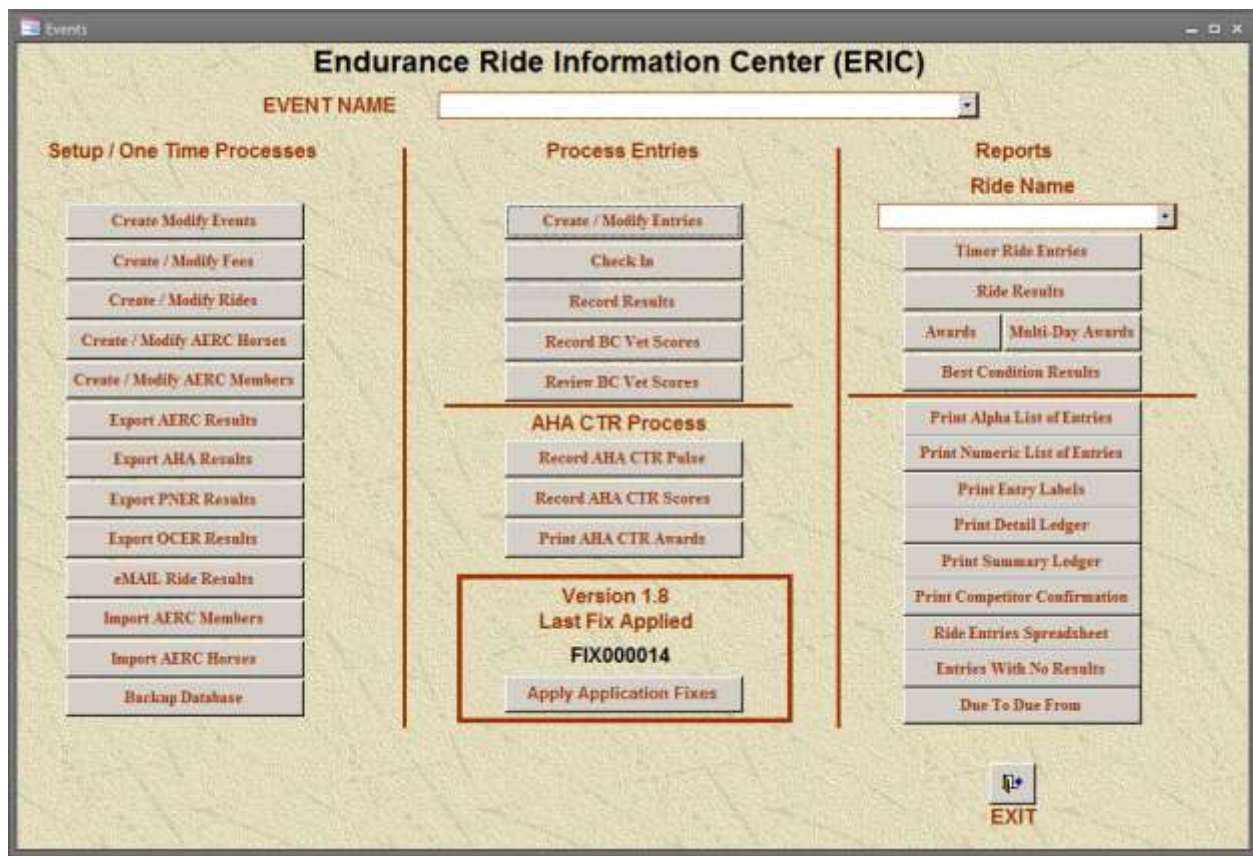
Events

Endurance Ride Information Center (ERIC)

EVENT NAME

Setup / One Time Processes

Create Modify Events
Create / Modify Fees
Create / Modify Rides
Create / Modify AERC Horses
Create / Modify AERC Members
Export AERC Results
Export AHA Results
Export PNER Results
Export OCER Results
eMAIL Ride Results
Import AERC Members
Import AERC Horses
Backup Database

Process Entries

Create / Modify Entries
Check In
Record Results
Record BC Vet Scores
Review BC Vet Scores

AHA CTR Process

Record AHA CTR Pulse
Record AHA CTR Scores
Print AHA CTR Awards

Version 1.8
Last Fix Applied
FIX000014
Apply Application Fixes

Reports

Ride Name

Timer Ride Entries
Ride Results
Awards
Multi-Day Awards
Best Condition Results
Print Alpha List of Entries
Print Numeric List of Entries
Print Entry Labels
Print Detail Ledger
Print Summary Ledger
Print Competitor Confirmation
Ride Entries Spreadsheet
Entries With No Results
Due To Due From

EXIT